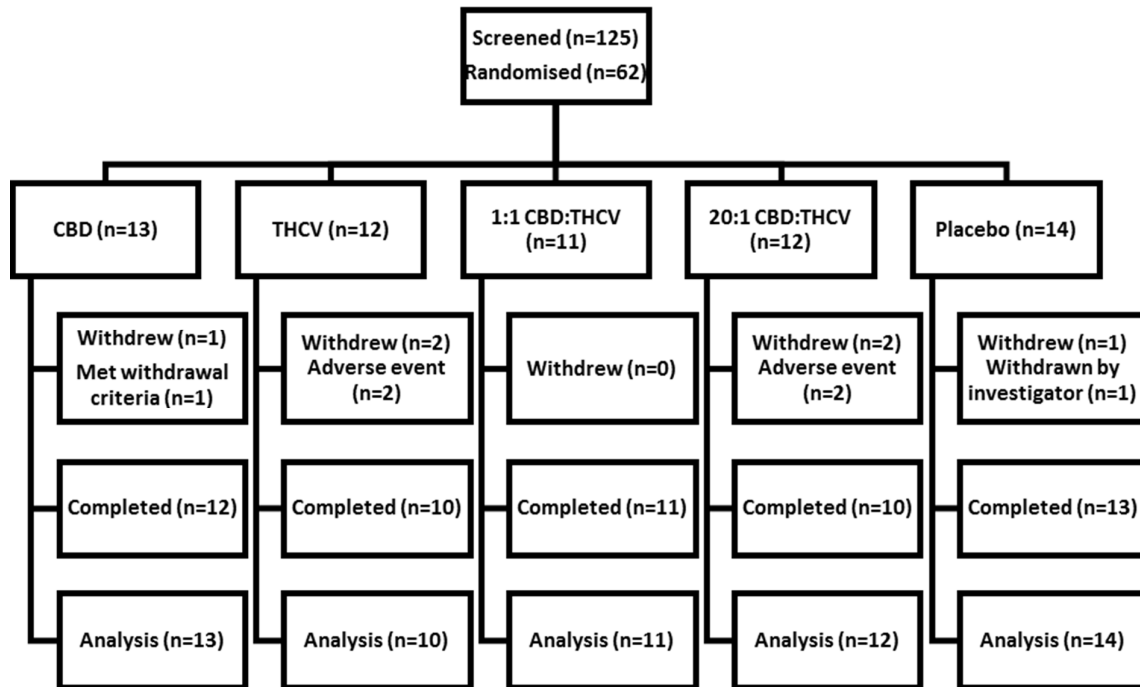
Screened (n=125)
Randomised (n=62)

CBD (n=13)

Withdrew (n=1)
Met withdrawal criteria (n=1)

Completed (n=12)

Analysis (n=13)

THCV (n=12)

Withdrew (n=2)
Adverse event (n=2)

Completed (n=10)

Analysis (n=10)

1:1 CBD:THCV (n=11)

Withdrew (n=0)

Completed (n=11)

Analysis (n=11)

20:1 CBD:THCV (n=12)

Withdrew (n=2)
Adverse event (n=2)

Completed (n=10)

Analysis (n=12)

Placebo (n=14)

Withdrew (n=1)
Withdrawn by investigator (n=1)

Completed (n=13)

Analysis (n=14)